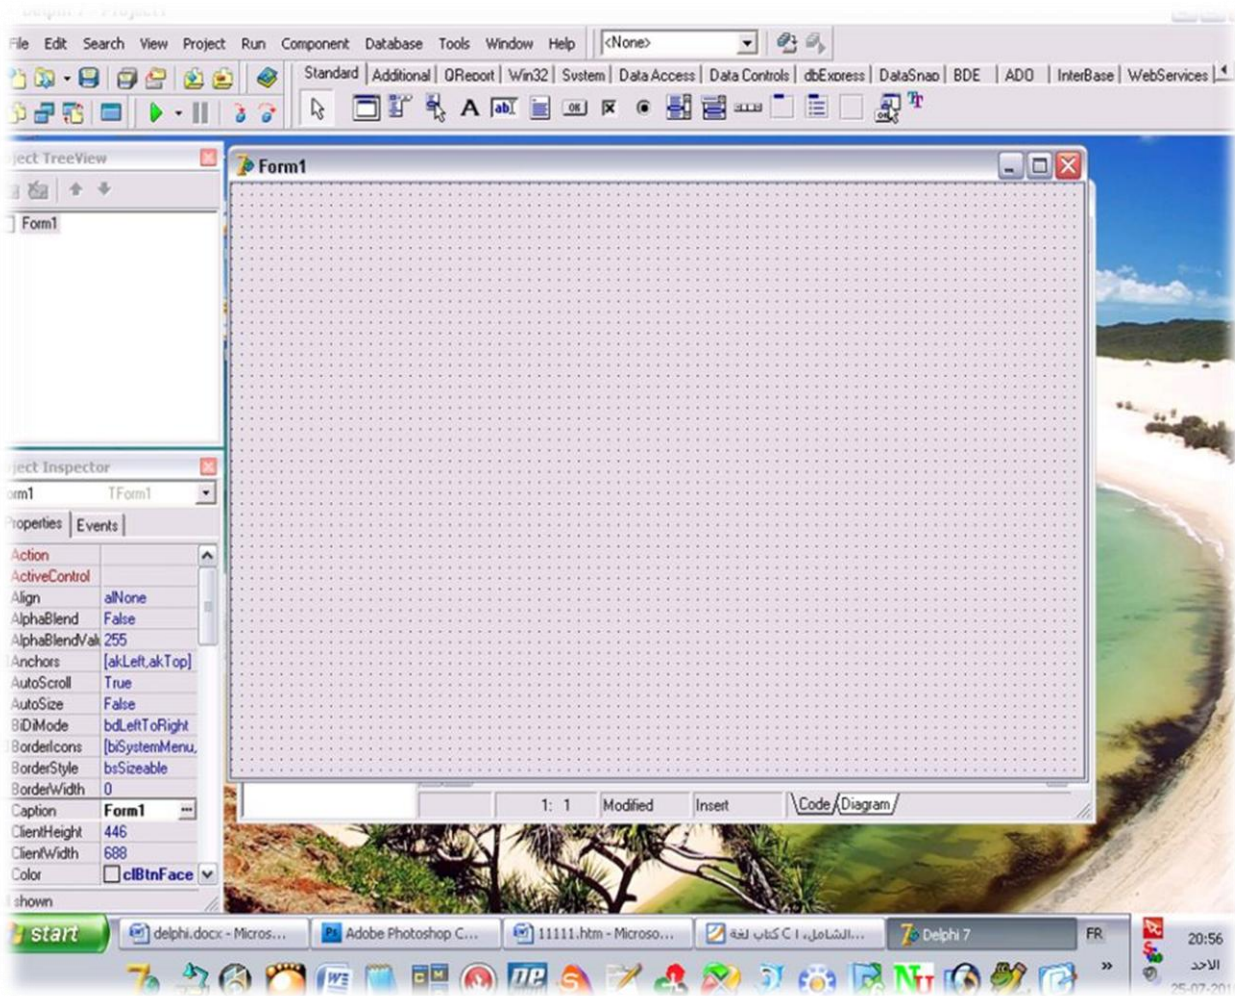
File Edit Search View Project Run Component Database Tools Window Help <None>

Standard | Additional | QReport | Win32 | System | Data Access | Data Controls | dbExpress | DataSnap | BDE | ADO | InterBase | WebServices

ject TreeView

Form1

Form1

ject Inspector

orm1 TForm1

roperties | Events

| | |
|---|---|
| Action | |
| ActiveControl | |
| Align | alNone |
| AlphaBlend | False |
| AlphaBlendVal | 255 |
| Anchors | [akLeft,akTop] |
| AutoScroll | True |
| AutoSize | False |
| BiDiMode | bdLeftToRight |
| BorderIcons | [biSystemMenu, |
| BorderStyle | bsSizeable |
| BorderWidth | 0 |
| Caption | Form1 |
| ClientHeight | 446 |
| ClientWidth | 688 |
| Color | clBtnFace |

shown

1: 1 Modified Insert Code Diagram

start delphi.docx - Micros... Adobe Photoshop C... 11111.htm - Microso... الشامل... | كتاب لغة C Delphi 7 FR 20:56 الأحد 25-07-201